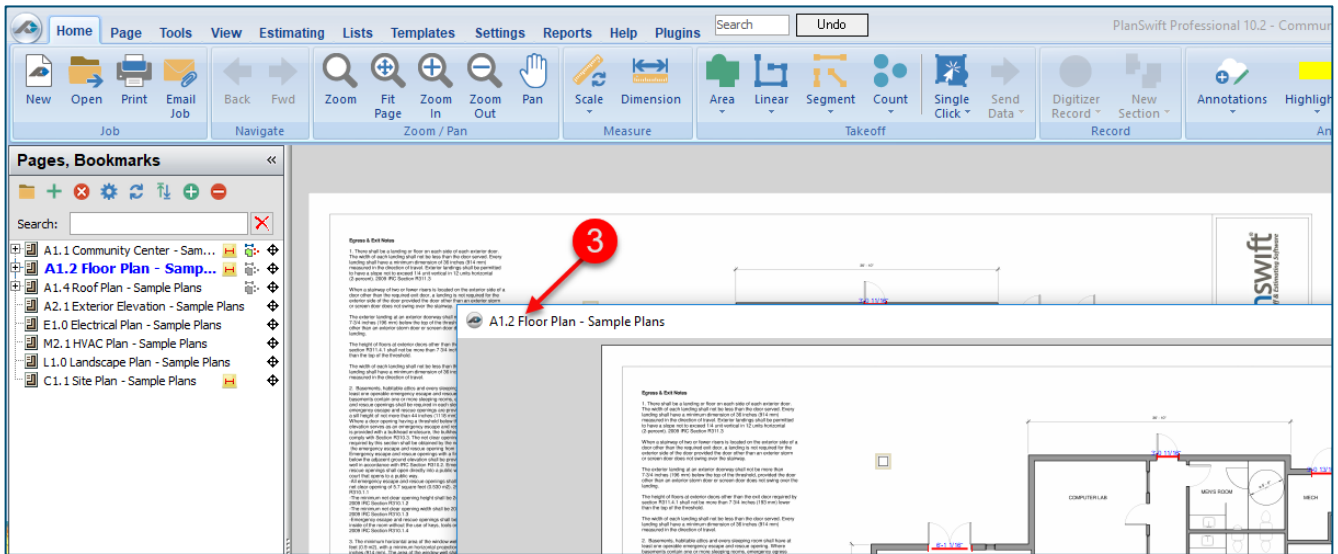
Home Page Tools View Estimating Lists Templates Settings Reports Help Plugins Search Undo PlanSwift Professional 10.2 - Commu

New Open Print Email Job
Job
Back Fwd
Navigate
Zoom Fit Page Zoom In Zoom Out Pan
Zoom / Pan
Scale Dimension
Measure
Area Linear Segment Count Single Click Send Data
Takeoff
Digitizer Record New Section
Record
Annotations Highligh

Pages, Bookmarks «

Search:

A1.1 Community Center - Sam...
A1.2 Floor Plan - Samp...
A1.4 Roof Plan - Sample Plans
A2.1 Exterior Elevation - Sample Plans
E1.0 Electrical Plan - Sample Plans
M2.1 HVAC Plan - Sample Plans
L1.0 Landscape Plan - Sample Plans
C1.1 Site Plan - Sample Plans

3

A1.2 Floor Plan - Sample Plans

Egress & Exit Notes

COMPUTER LAB

MEN'S ROOM

MECH